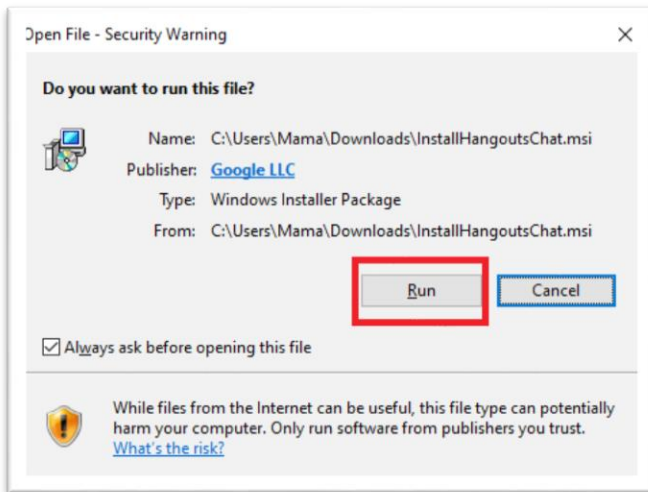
Open File - Security Warning

Do you want to run this file?

Name: C:\Users\Mama\Downloads\InstallHangoutsChat.msi
Publisher: Google LLC
Type: Windows Installer Package
From: C:\Users\Mama\Downloads\InstallHangoutsChat.msi

Run

Cancel

Always ask before opening this file

While files from the Internet can be useful, this file type can potentially harm your computer. Only run software from publishers you trust. What's the risk?